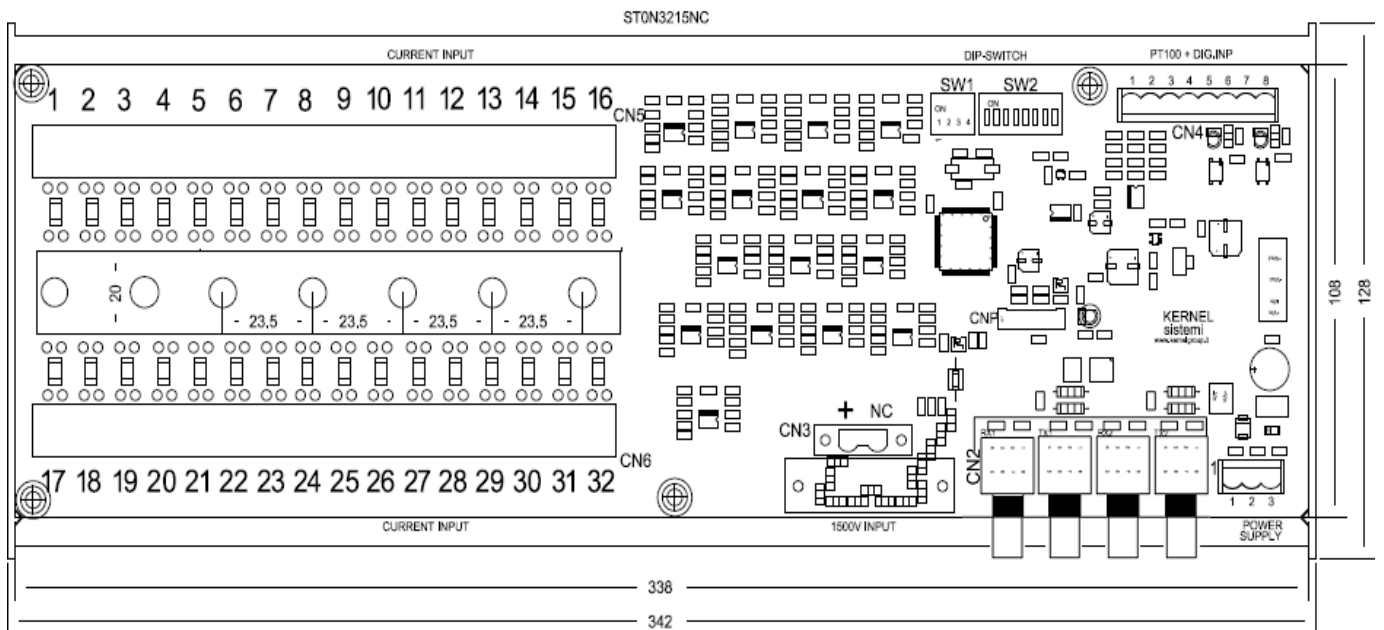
ST0N3215NC

CURRENT INPUT

DIP-SWITCH

PT100 + DIG.INP

1 2 3 4 5 6 7 8 9 10 11 12 13 14 15 16

CN5

SW1

SW2

ON

1 2 3 4

ON

1 2 3 4 5 6 7 8

CN4

20

23,5

23,5

23,5

23,5

CNP

KERNEL
sistemi

+ NC

CN3

CN2

CN6

17 18 19 20 21 22 23 24 25 26 27 28 29 30 31 32

CURRENT INPUT

1500V INPUT

1 2 3

POWER SUPPLY

108

128

338

342